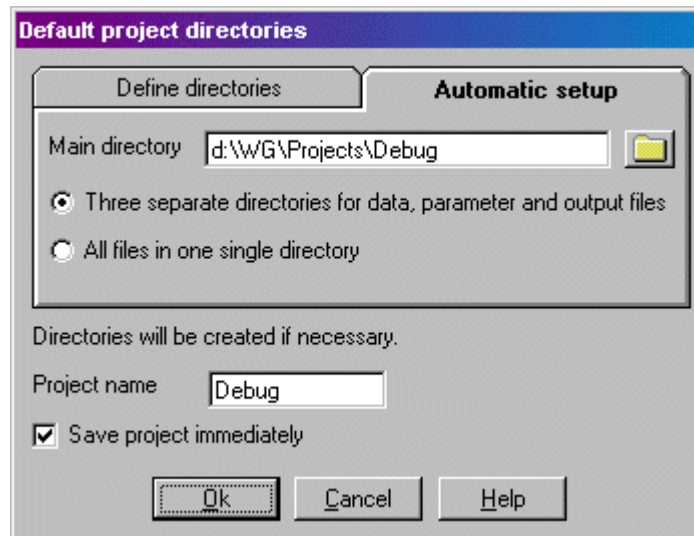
Default project directories

Define directories

Automatic setup

Main directory d:\WG\Projects\Debug

Three separate directories for data, parameter and output files

All files in one single directory

Directories will be created if necessary.

Project name Debug

Save project immediately

Ok

Cancel

Help